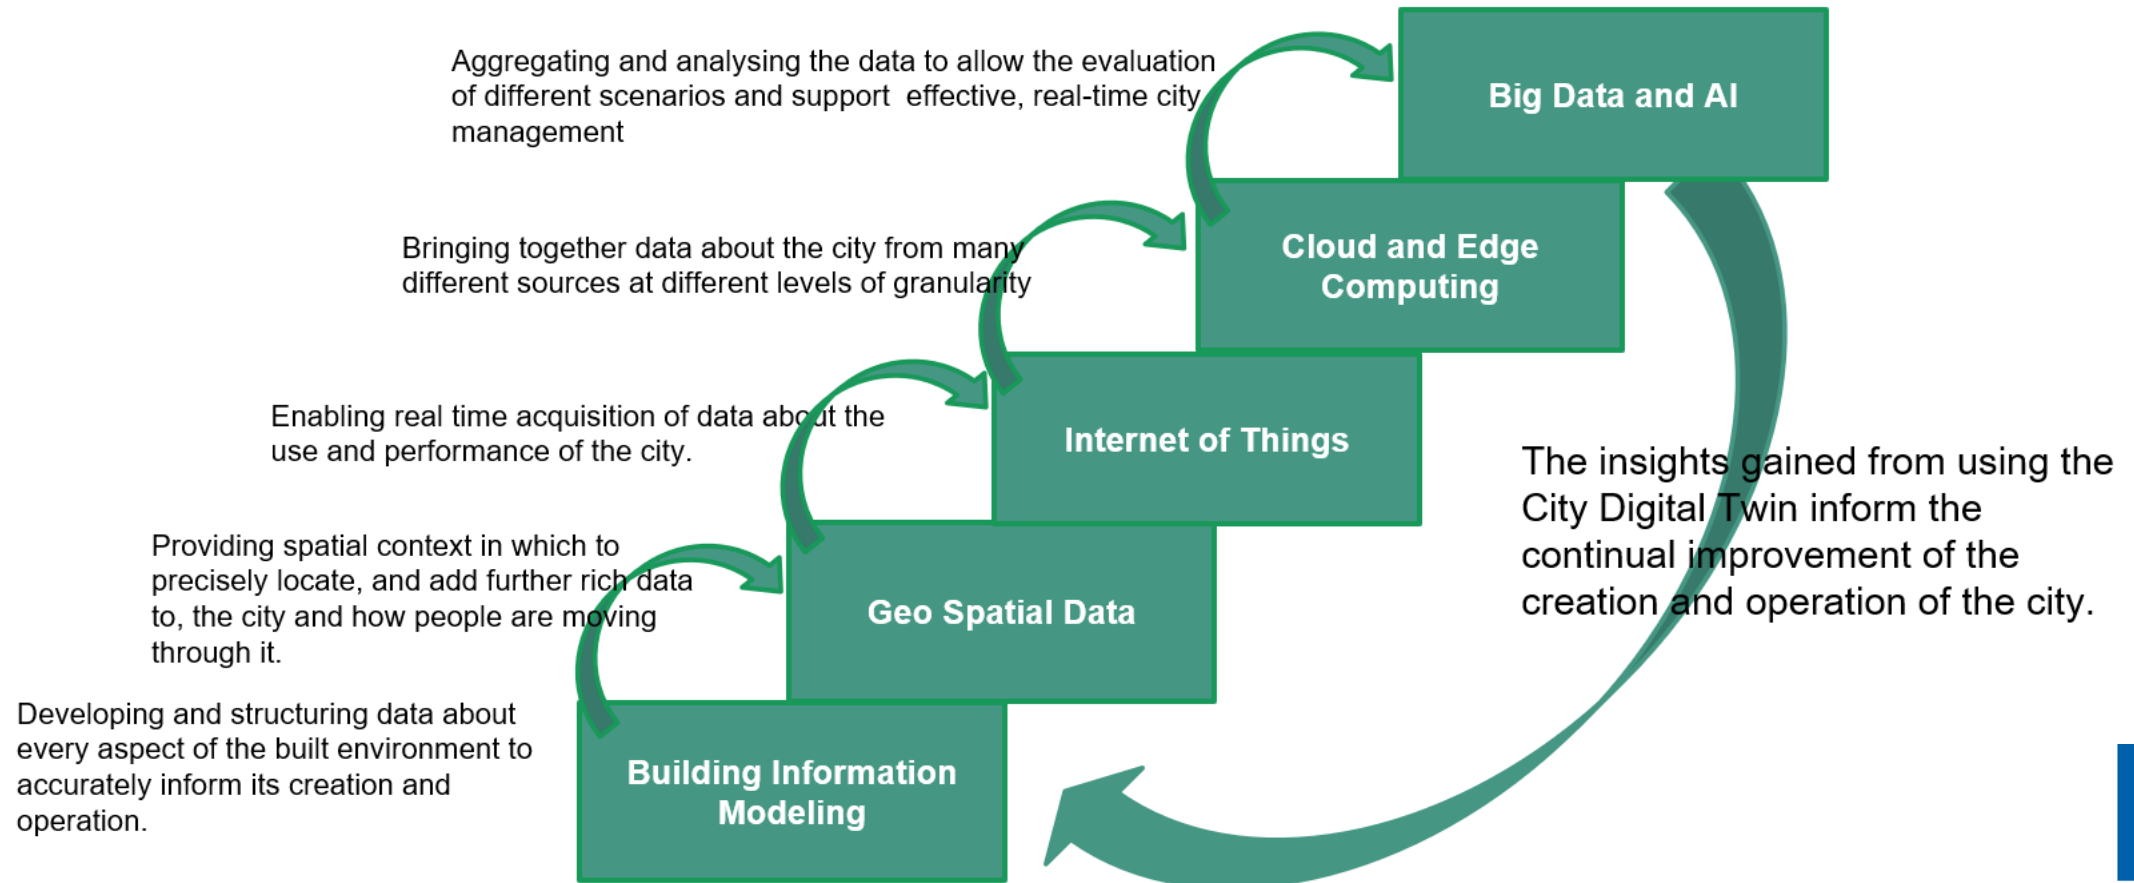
Aggregating and analysing the data to allow the evaluation of different scenarios and support effective, real-time city management

Big Data and AI

Bringing together data about the city from many different sources at different levels of granularity

Cloud and Edge Computing

Enabling real time acquisition of data about the use and performance of the city.

Internet of Things

Providing spatial context in which to precisely locate, and add further rich data to, the city and how people are moving through it.

Geo Spatial Data

Developing and structuring data about every aspect of the built environment to accurately inform its creation and operation.

Building Information Modeling

The insights gained from using the City Digital Twin inform the continual improvement of the creation and operation of the city.